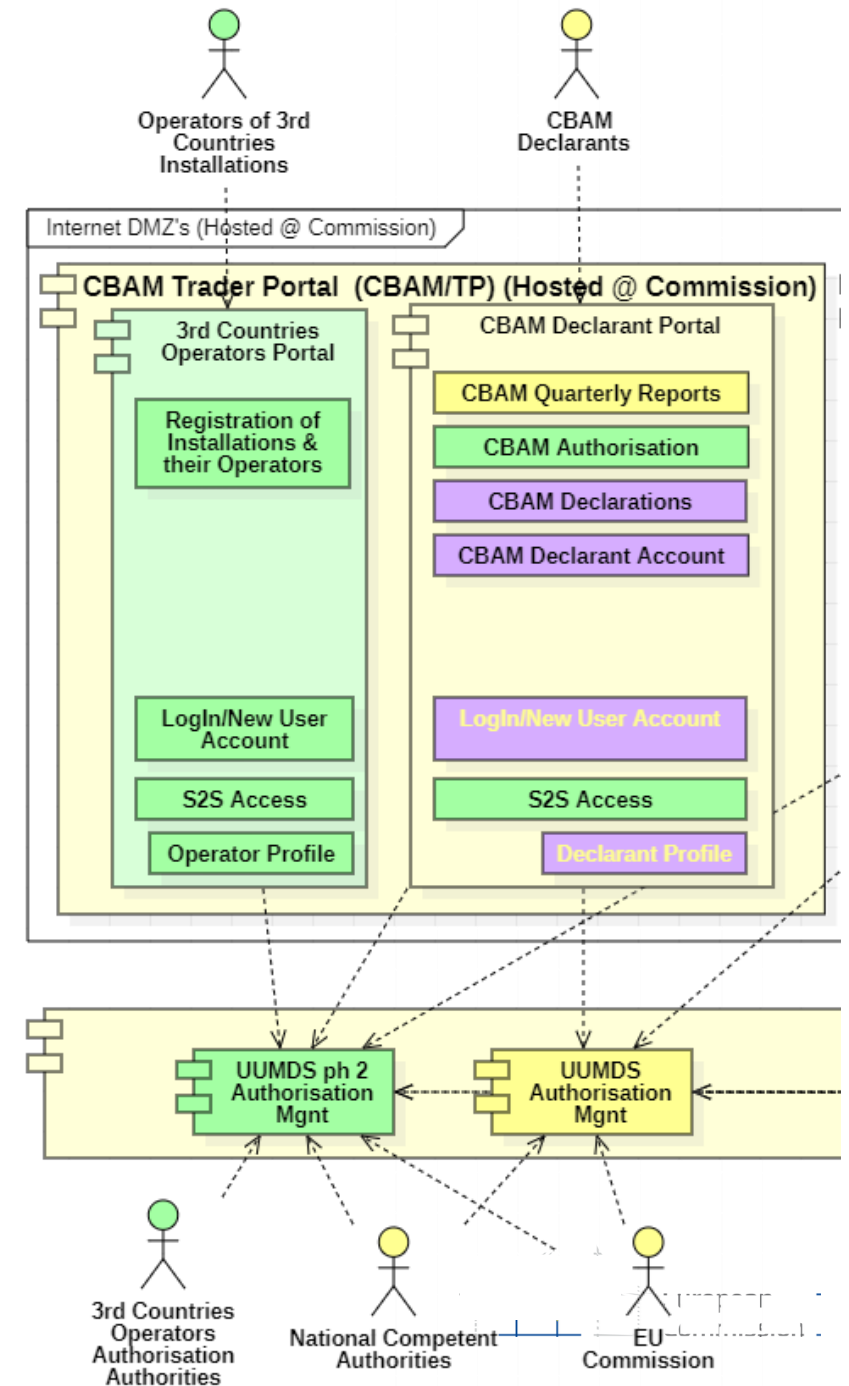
Operators of 3rd Countries Installations

CBAM Declarants

Internet DMZ's (Hosted @ Commission)

CBAM Trader Portal (CBAM/TP) (Hosted @ Commission)

3rd Countries Operators Portal

Registration of Installations & their Operators

LogIn/New User Account

S2S Access

Operator Profile

CBAM Declarant Portal

CBAM Quarterly Reports

CBAM Authorisation

CBAM Declarations

CBAM Declarant Account

LogIn/New User Account

S2S Access

Declarant Profile

UUMDS ph 2 Authorisation Mgnt

UUMDS Authorisation Mgnt

3rd Countries Operators Authorisation Authorities

National Competent Authorities

EU Commission